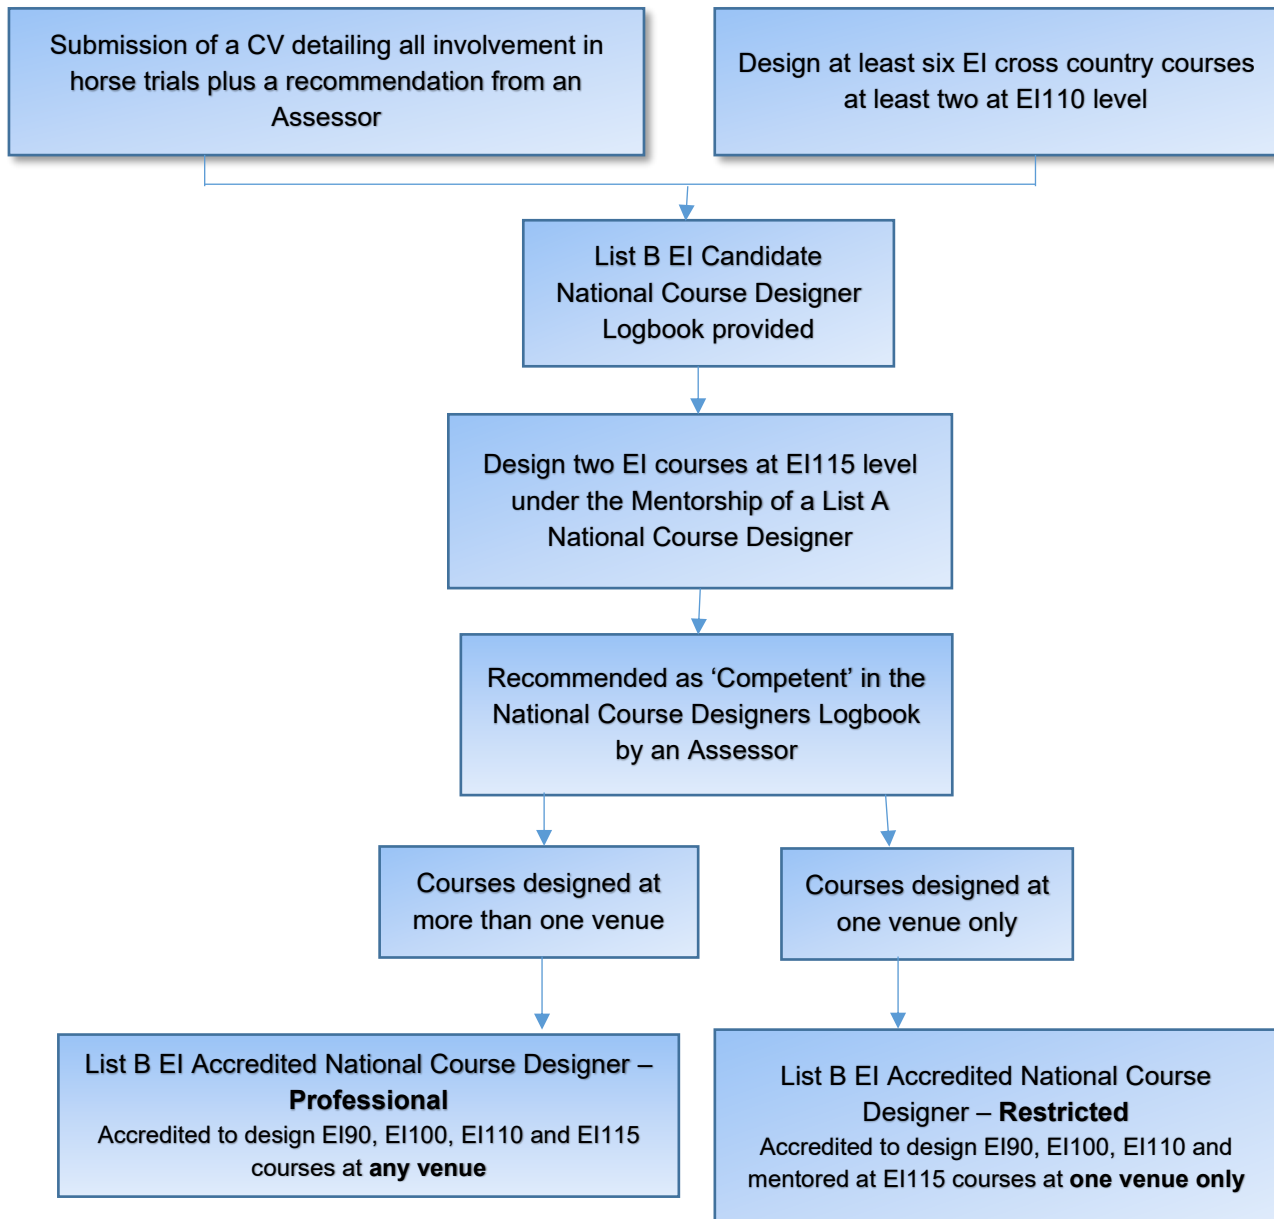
Submission of a CV detailing all involvement in horse trials plus a recommendation from an Assessor

Design at least six EI cross country courses at least two at EI110 level

List B EI Candidate National Course Designer Logbook provided

Design two EI courses at EI115 level under the Mentorship of a List A National Course Designer

Recommended as ‘Competent’ in the National Course Designers Logbook by an Assessor

Courses designed at more than one venue

Courses designed at one venue only

List B EI Accredited National Course Designer – **Professional**
Accredited to design EI90, EI100, EI110 and EI115 courses at **any venue**

List B EI Accredited National Course Designer – **Restricted**
Accredited to design EI90, EI100, EI110 and mentored at EI115 courses at **one venue only**